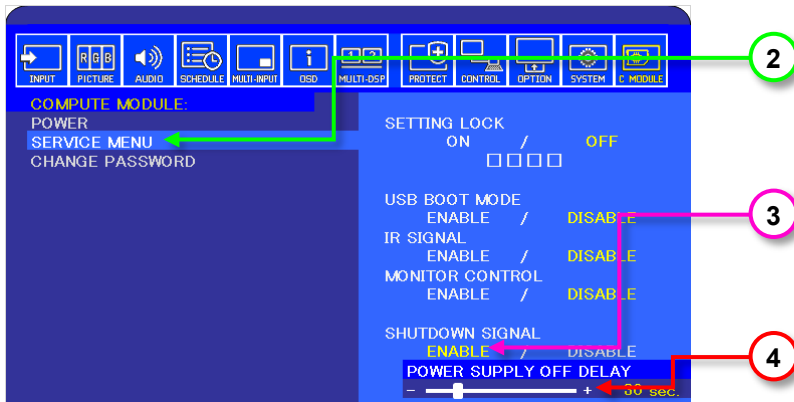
INPUT
RGB
PICTURE
AUDIO
SCHEDULE
MULTI-INPUT
i
OSD
1 2
MULTI-DSP
PROTECT
CONTROL
OPTION
SYSTEM
C MODULE

2

COMPUTE MODULE:
POWER
SERVICE MENU
CHANGE PASSWORD

SETTING LOCK
ON / OFF
□□□□

USB BOOT MODE
ENABLE / DISABLE
IR SIGNAL
ENABLE / DISABLE
MONITOR CONTROL
ENABLE / DISABLE

3

SHUTDOWN SIGNAL
ENABLE / DISABLE
POWER SUPPLY OFF DELAY
- + 30 sec.

4